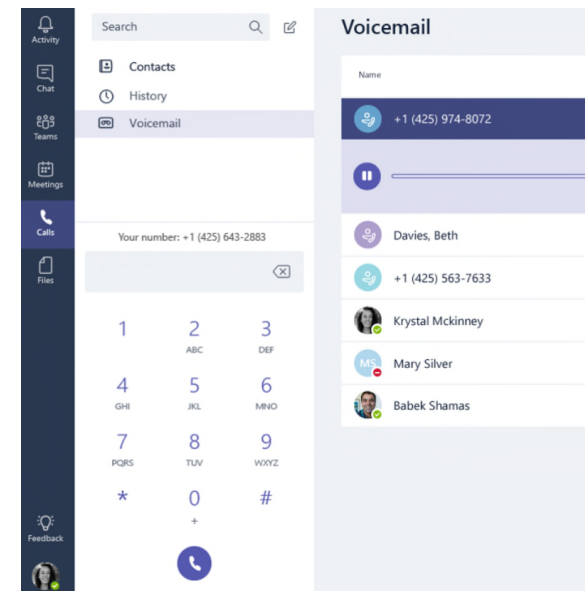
Activity
Chat
Teams
Meetings
Calls
Files
Feedback

Search

Contacts
History
Voicemail

Your number: +1 (425) 643-2883

| 1 | 2 ABC | 3 DEF |
|---|---|---|
| 4 GHI | 5 JKL | 6 MNO |
| 7 PQRS | 8 TUV | 9 WXYZ |
| * | 0 + | # |

Voicemail

Name

+1 (425) 974-8072
Davies, Beth
+1 (425) 563-7633
Krystal Mckinney
MS Mary Silver
Babek Shamas